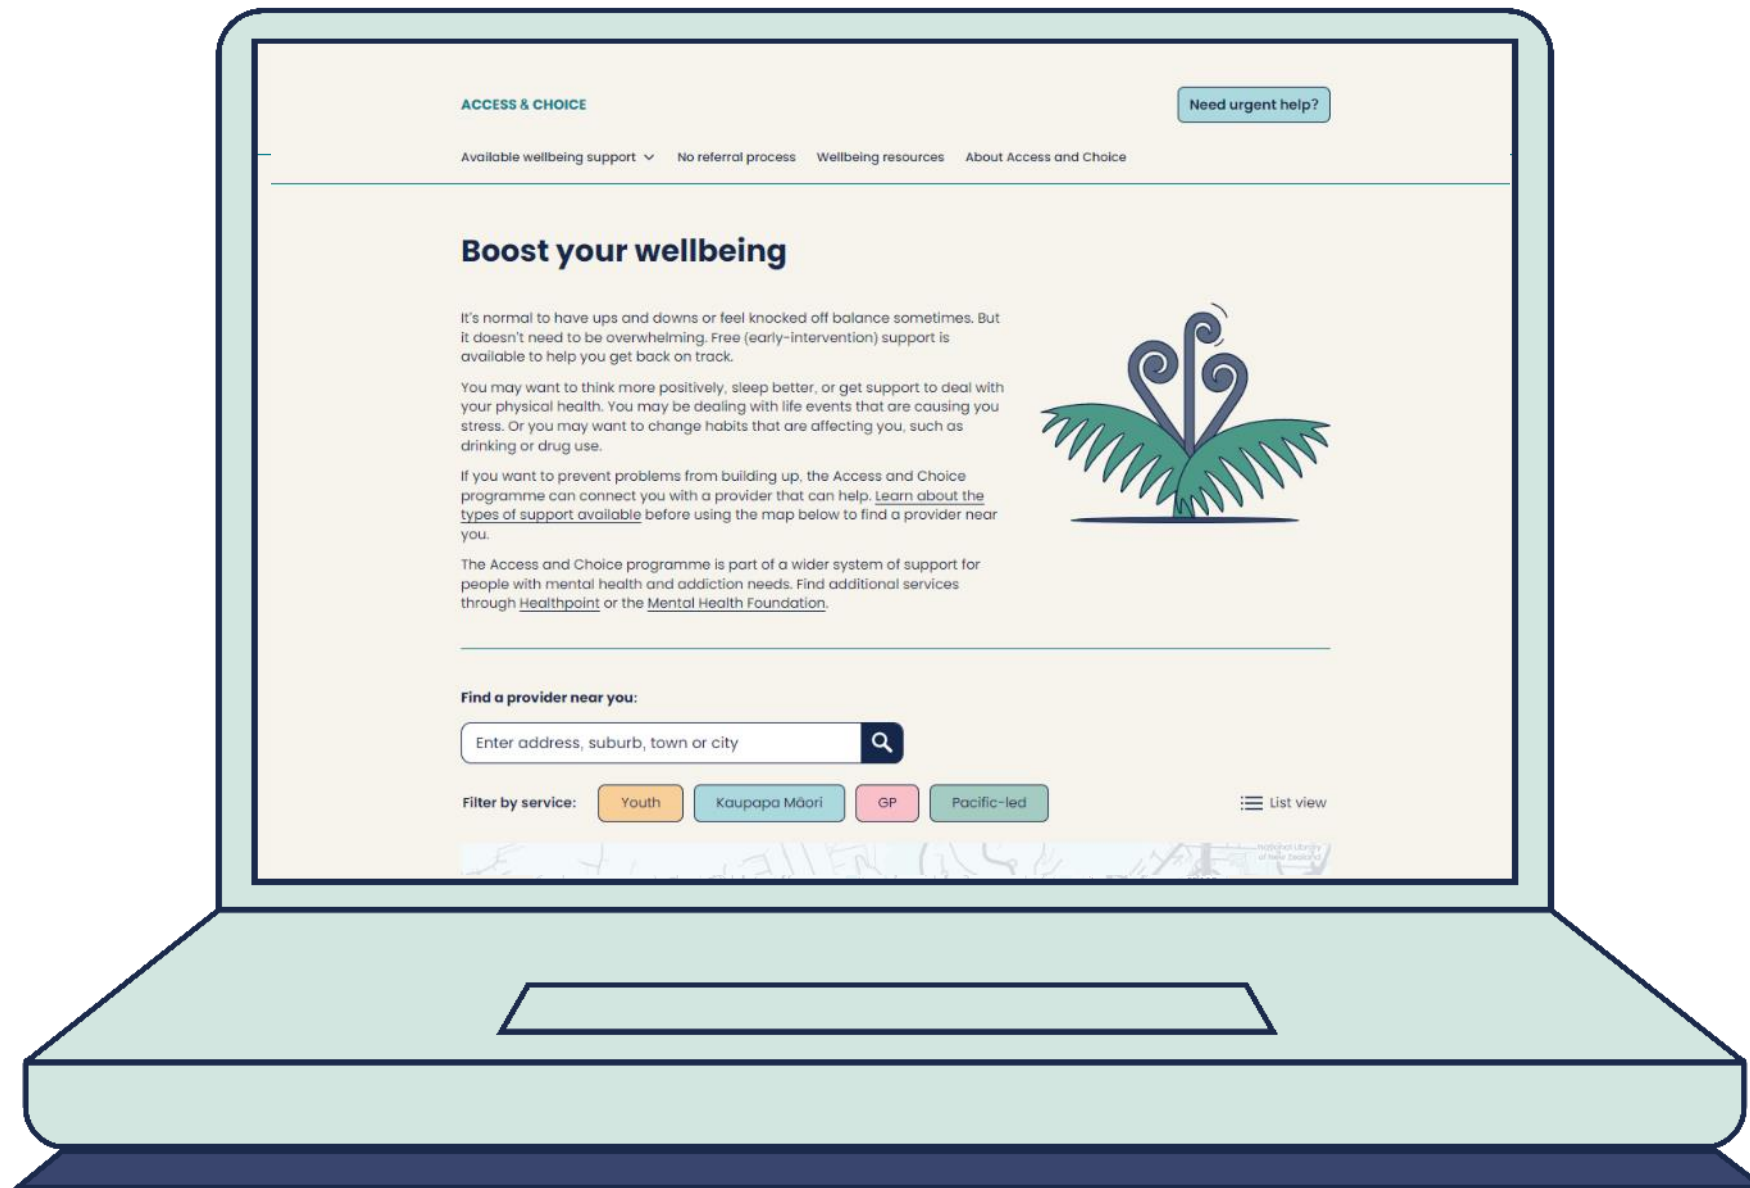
ACCESS & CHOICE

Need urgent help?

Available wellbeing support
No referral process
Wellbeing resources
About Access and Choice

Boost your wellbeing

It's normal to have ups and downs or feel knocked off balance sometimes. But it doesn't need to be overwhelming. Free (early-intervention) support is available to help you get back on track.

You may want to think more positively, sleep better, or get support to deal with your physical health. You may be dealing with life events that are causing you stress. Or you may want to change habits that are affecting you, such as drinking or drug use.

If you want to prevent problems from building up, the Access and Choice programme can connect you with a provider that can help. Learn about the types of support available before using the map below to find a provider near you.

The Access and Choice programme is part of a wider system of support for people with mental health and addiction needs. Find additional services through Healthpoint or the Mental Health Foundation.

Find a provider near you:

Enter address, suburb, town or city

Filter by service: Youth Kaupapa Māori GP Pacific-led

List view

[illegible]